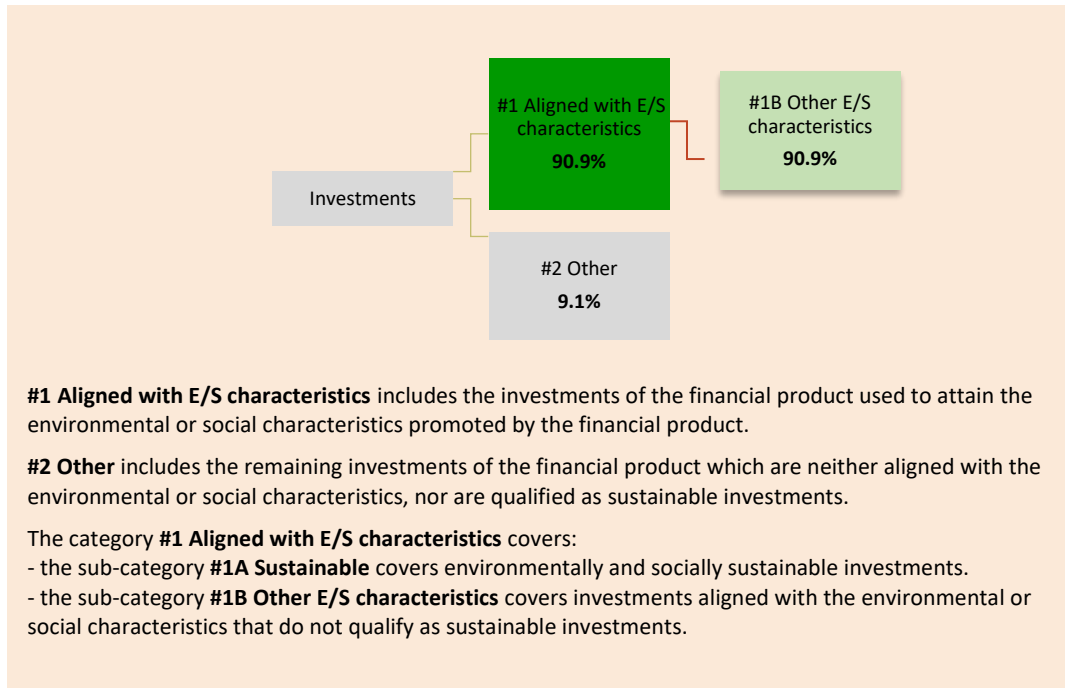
Investments

#1 Aligned with E/S characteristics
90.9%

#1B Other E/S characteristics
90.9%

#2 Other
9.1%

**#1 Aligned with E/S characteristics** includes the investments of the financial product used to attain the environmental or social characteristics promoted by the financial product.

**#2 Other** includes the remaining investments of the financial product which are neither aligned with the environmental or social characteristics, nor are qualified as sustainable investments.

The category **#1 Aligned with E/S characteristics** covers:
- the sub-category **#1A Sustainable** covers environmentally and socially sustainable investments.
- the sub-category **#1B Other E/S characteristics** covers investments aligned with the environmental or social characteristics that do not qualify as sustainable investments.